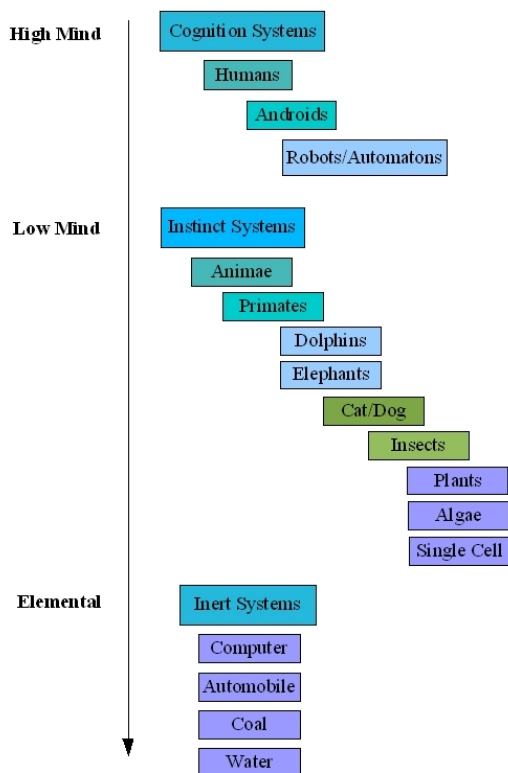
High Mind

Cognition Systems

Humans

Androids

Robots/Automatons

Low Mind

Instinct Systems

Animae

Primates

Dolphins

Elephants

Cat/Dog

Insects

Plants

Algae

Single Cell

Elemental

Inert Systems

Computer

Automobile

Coal

Water